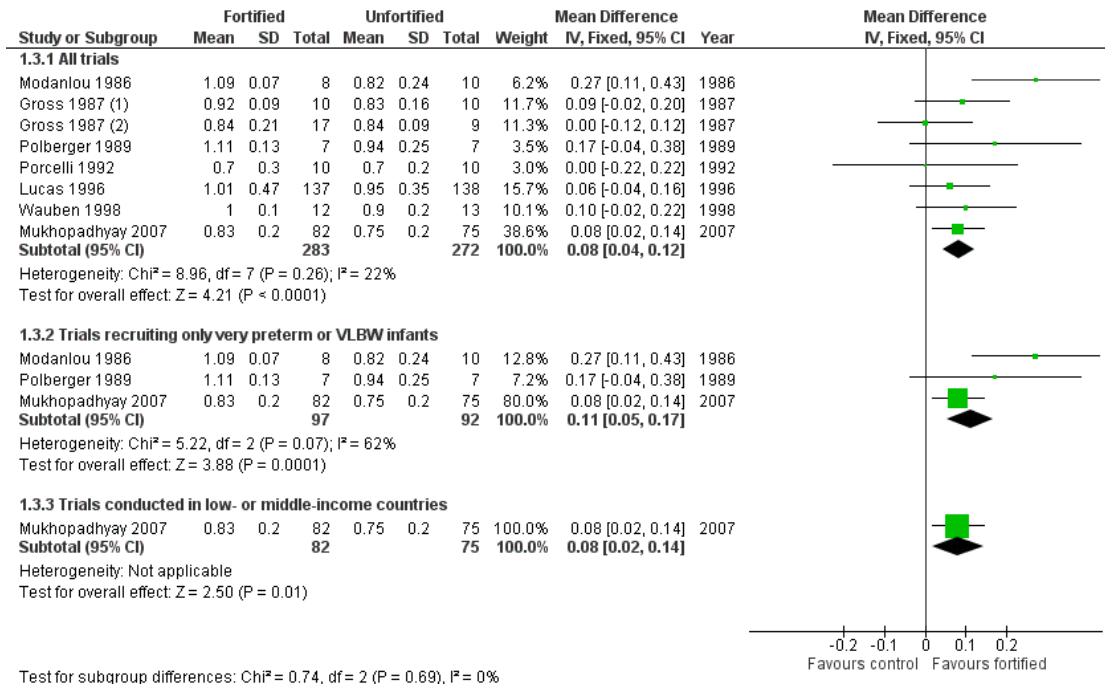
| Study or Subgroup | Fortified Mean | Fortified SD | Fortified Total | Unfortified Mean | Unfortified SD | Unfortified Total | Weight | Mean Difference IV, Fixed, 95% CI | Year |
|---|---|---|---|---|---|---|---|---|---|
| **1.3.1 All trials** | | | | | | | | | |
| Modanlou 1986 | 1.09 | 0.07 | 8 | 0.82 | 0.24 | 10 | 6.2% | 0.27 [0.11, 0.43] | 1986 |
| Gross 1987 (1) | 0.92 | 0.09 | 10 | 0.83 | 0.16 | 10 | 11.7% | 0.09 [-0.02, 0.20] | 1987 |
| Gross 1987 (2) | 0.84 | 0.21 | 17 | 0.84 | 0.09 | 9 | 11.3% | 0.00 [-0.12, 0.12] | 1987 |
| Polberger 1989 | 1.11 | 0.13 | 7 | 0.94 | 0.25 | 7 | 3.5% | 0.17 [-0.04, 0.38] | 1989 |
| Porcelli 1992 | 0.7 | 0.3 | 10 | 0.7 | 0.2 | 10 | 3.0% | 0.00 [-0.22, 0.22] | 1992 |
| Lucas 1996 | 1.01 | 0.47 | 137 | 0.95 | 0.35 | 138 | 15.7% | 0.06 [-0.04, 0.16] | 1996 |
| Wauben 1998 | 1 | 0.1 | 12 | 0.9 | 0.2 | 13 | 10.1% | 0.10 [-0.02, 0.22] | 1998 |
| Mukhopadhyay 2007 | 0.83 | 0.2 | 82 | 0.75 | 0.2 | 75 | 38.6% | 0.08 [0.02, 0.14] | 2007 |
| **Subtotal (95% CI)** | | | **283** | | | **272** | **100.0%** | **0.08 [0.04, 0.12]** | |

Heterogeneity: Chi² = 8.96, df = 7 (P = 0.26); I² = 22%
Test for overall effect: Z = 4.21 (P < 0.0001)

| Study or Subgroup | Fortified Mean | Fortified SD | Fortified Total | Unfortified Mean | Unfortified SD | Unfortified Total | Weight | Mean Difference IV, Fixed, 95% CI | Year |
|---|---|---|---|---|---|---|---|---|---|
| **1.3.2 Trials recruiting only very preterm or VLBW infants** | | | | | | | | | |
| Modanlou 1986 | 1.09 | 0.07 | 8 | 0.82 | 0.24 | 10 | 12.8% | 0.27 [0.11, 0.43] | 1986 |
| Polberger 1989 | 1.11 | 0.13 | 7 | 0.94 | 0.25 | 7 | 7.2% | 0.17 [-0.04, 0.38] | 1989 |
| Mukhopadhyay 2007 | 0.83 | 0.2 | 82 | 0.75 | 0.2 | 75 | 80.0% | 0.08 [0.02, 0.14] | 2007 |
| **Subtotal (95% CI)** | | | **97** | | | **92** | **100.0%** | **0.11 [0.05, 0.17]** | |

Heterogeneity: Chi² = 5.22, df = 2 (P = 0.07); I² = 62%
Test for overall effect: Z = 3.88 (P = 0.0001)

| Study or Subgroup | Fortified Mean | Fortified SD | Fortified Total | Unfortified Mean | Unfortified SD | Unfortified Total | Weight | Mean Difference IV, Fixed, 95% CI | Year |
|---|---|---|---|---|---|---|---|---|---|
| **1.3.3 Trials conducted in low- or middle-income countries** | | | | | | | | | |
| Mukhopadhyay 2007 | 0.83 | 0.2 | 82 | 0.75 | 0.2 | 75 | 100.0% | 0.08 [0.02, 0.14] | 2007 |
| **Subtotal (95% CI)** | | | **82** | | | **75** | **100.0%** | **0.08 [0.02, 0.14]** | |

Heterogeneity: Not applicable
Test for overall effect: Z = 2.50 (P = 0.01)

Mean Difference
IV, Fixed, 95% CI

-0.2 -0.1 0 0.1 0.2
Favours control Favours fortified

Test for subgroup differences: Chi² = 0.74, df = 2 (P = 0.69), I² = 0%